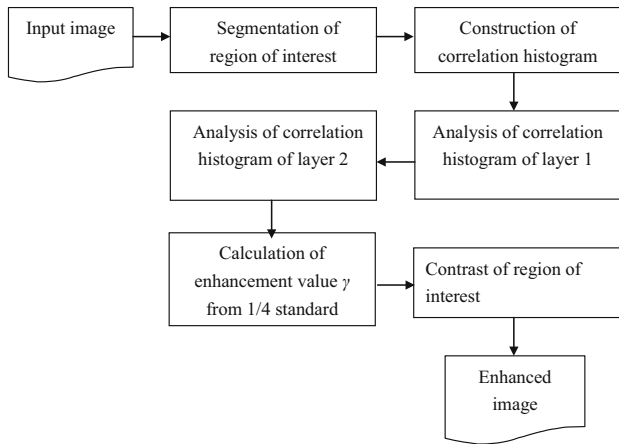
Input image

Segmentation of region of interest

Construction of correlation histogram

Analysis of correlation histogram of layer 1

Analysis of correlation histogram of layer 2

Calculation of enhancement value $\gamma$ from 1/4 standard

Contrast of region of interest

Enhanced image